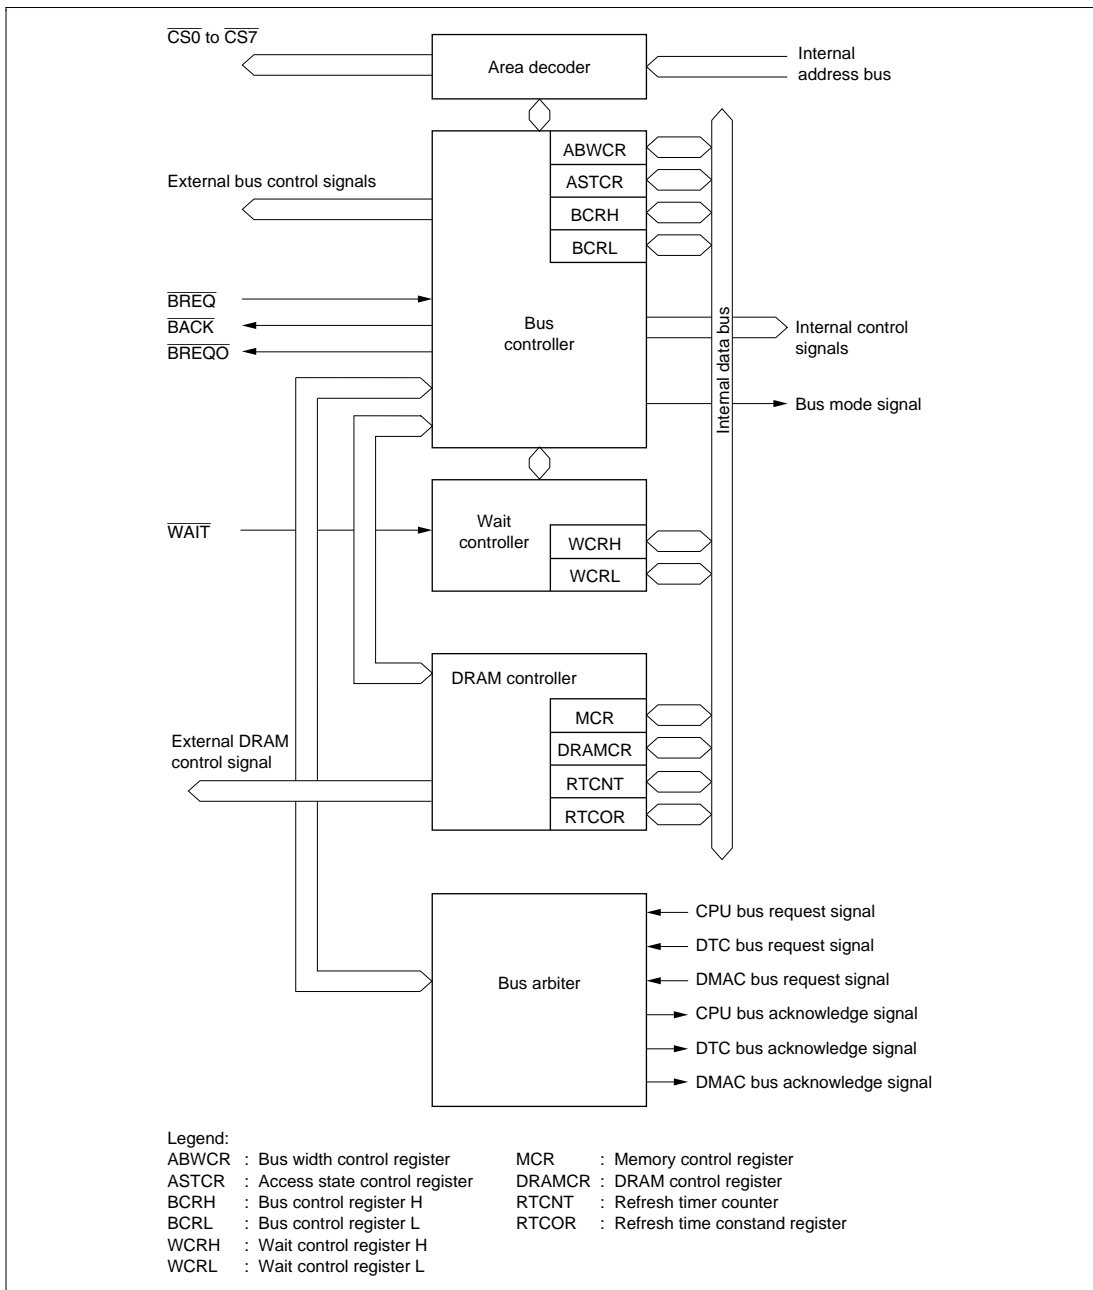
$\overline{CS0}$ to $\overline{CS7}$

Area decoder

Internal address bus

ABWCR

ASTCR

BCRH

BCRL

External bus control signals

$\overline{BREQ}$

$\overline{BACK}$

$\overline{BREQO}$

Bus controller

Internal data bus

Internal control signals

Bus mode signal

$\overline{WAIT}$

Wait controller

WCRH

WCRL

DRAM controller

MCR

DRAMCR

RTCNT

RTCOR

External DRAM control signal

Bus arbiter

CPU bus request signal

DTC bus request signal

DMAC bus request signal

CPU bus acknowledge signal

DTC bus acknowledge signal

DMAC bus acknowledge signal

Legend:
ABWCR : Bus width control register
ASTCR : Access state control register
BCRH : Bus control register H
BCRL : Bus control register L
WCRH : Wait control register H
WCRL : Wait control register L

MCR : Memory control register
DRAMCR : DRAM control register
RTCNT : Refresh timer counter
RTCOR : Refresh time constand register